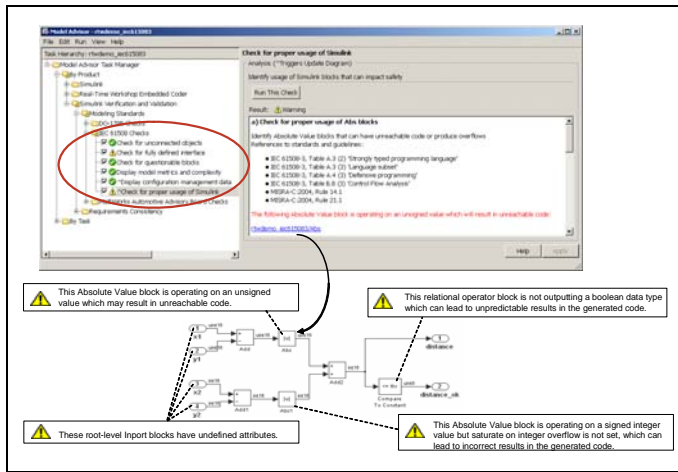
Model Advisor - rtwdemo_iec61508

File Edit Run View Help

Task Hierarchy: rtwdemo_iec61508

Model Advisor Task Manager
By Product
Simulink
Real-Time Workshop Embedded Coder
Simulink Verification and Validation
Modeling Standards
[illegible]
IEC 61508 Checks
Check for unconnected objects
Check for fully defined interface
Check for questionable blocks
Display model metrics and complexity
*Display configuration management data
Check for proper usage of Simulink
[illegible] Automotive Advisory Board Checks
Requirements Consistency
By Task

Check for proper usage of Simulink

Analysis (^Triggers Update Diagram)

Identify usage of Simulink blocks that can impact safety

Run This Check

Result: Warning

a) Check for proper usage of Abs blocks

Identify Absolute Value blocks that can have unreachable code or produce overflows
References to standards and guidelines:

• IEC 61508-3, Table A.3 (2) 'Strongly typed programming language'
• IEC 61508-3, Table A.3 (3) 'Language subset'
• IEC 61508-3, Table A.4 (3) 'Defensive programming'
• IEC 61508-3, Table B.8 (3) 'Control Flow Analysis'
• MISRA-C:2004, Rule 14.1
• MISRA-C:2004, Rule 21.1

The following Absolute Value block is operating on an unsigned value which will result in unreachable code:

rtwdemo_iec61508/Abs

Help Apply

This Absolute Value block is operating on an unsigned value which may result in unreachable code.

This relational operator block is not outputting a boolean data type which can lead to unpredictable results in the generated code.

1 x1
2 y1
3 x2
4 y2
Add
Abs
Add1
Abs1
Add2
Compare To Constant
1 distance
2 distance_ok

These root-level Inport blocks have undefined attributes.

This Absolute Value block is operating on a signed integer value but saturate on integer overflow is not set, which can lead to incorrect results in the generated code.